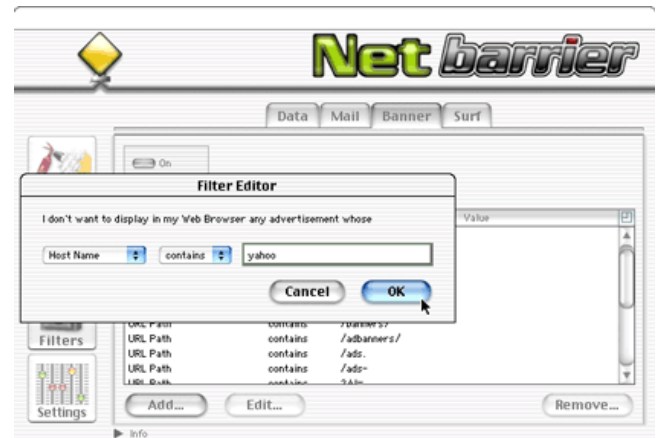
Net barrier

Data | Mail | Banner | Surf

On

Filter Editor

I don't want to display in my Web Browser any advertisement whose

Host Name | contains | yahoo

Cancel | OK

Value

| | | |
|---|---|---|
| URL Path | contains | /banners/ |
| URL Path | contains | /adbanners/ |
| URL Path | contains | /ads. |
| URL Path | contains | /ads- |
| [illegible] | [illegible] | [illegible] |

Filters

Settings

Add... | Edit... | Remove...

Info